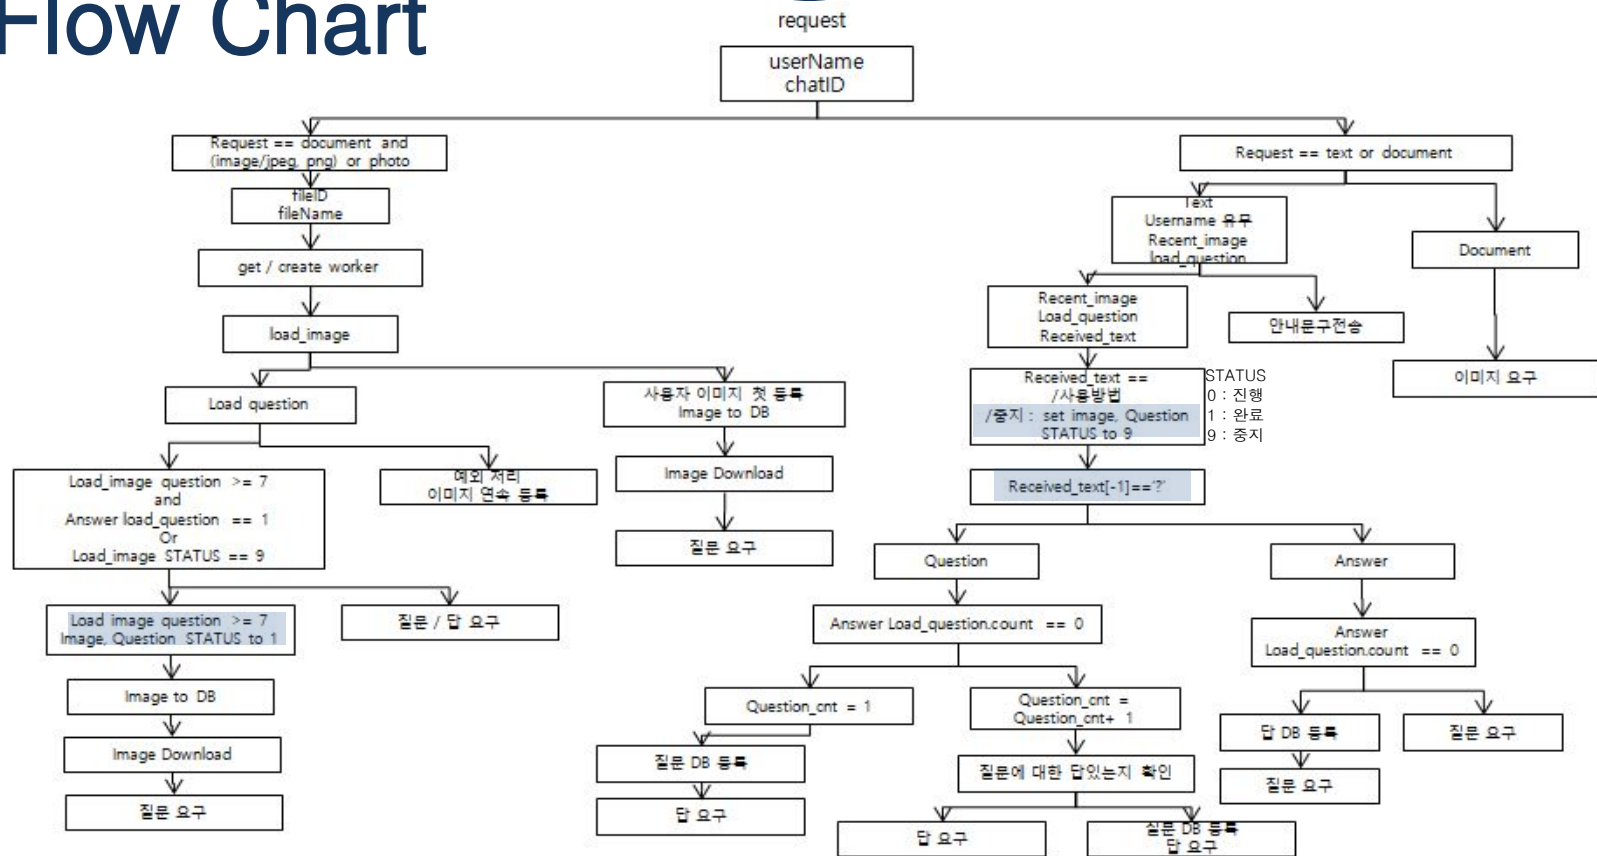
Flow Chart

request

userName
chatID

Request == document and (image/jpeg, png) or photo

fileID
fileName

get / create worker

load_image

Load question

Load_image question >= 7
and
Answer load_question == 1
Or
Load_image STATUS == 9

예외 처리
이미지 연속 등록

Load image question >= 7
Image, Question STATUS to 1

질문 / 답 요구

Image to DB

Image Download

질문 요구

사용자 이미지 첫 등록
Image to DB

Image Download

질문 요구

Request == text or document

Text
Username 유무
Recent_image
load_question

Document

Recent_image
Load_question
Received_text

안내문구전송

이미지 요구

Received_text ==
/사용방법
/중지 : set image, Question
STATUS to 9

STATUS
0 : 진행
1 : 완료
9 : 중지

Received_text[-1]=='?'

Question

Answer

Answer Load_question.count == 0

Answer
Load_question.count == 0

Question_cnt = 1

Question_cnt =
Question_cnt+ 1

답 DB 등록

질문 요구

질문 DB 등록

질문에 대한 답있는지 확인

질문 요구

답 요구

답 요구

질문 DB 등록
답 요구